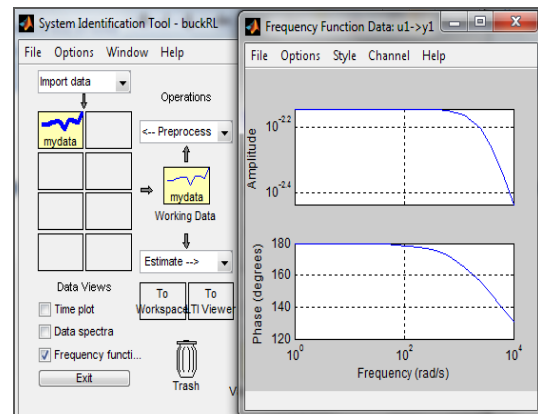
System Identification Tool - buckRL

File Options Window Help

Import data

mydata

Operations

<-- Preprocess

mydata

Working Data

Estimate -->

Data Views

Time plot

Data spectra

Frequency functi...

Exit

To Workspace

To LTI Viewer

Trash

Frequency Function Data: u1->y1

File Options Style Channel Help

$10^{-2.2}$

$10^{-2.4}$

Amplitude

180

160

140

120

Phase (degrees)

$10^{0}$

$10^{2}$

$10^{4}$

Frequency (rad/s)